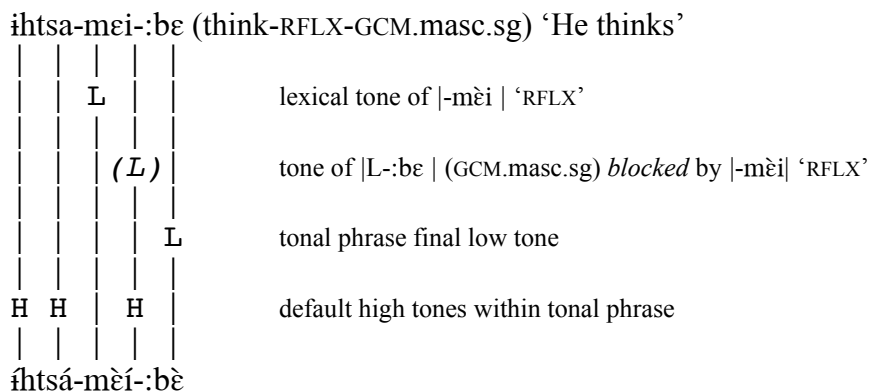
ɨhtsa-mɛi-:bɛ (think-RFLX-GCM.masc.sg) 'He thinks'

L lexical tone of |-mɛ̀i | 'RFLX'

*(L)* tone of |L-:bɛ | (GCM.masc.sg) *blocked* by |-mɛ̀i| 'RFLX'

L tonal phrase final low tone

H H H default high tones within tonal phrase

ɨ́htsá-mɛ̀í-:bɛ̀